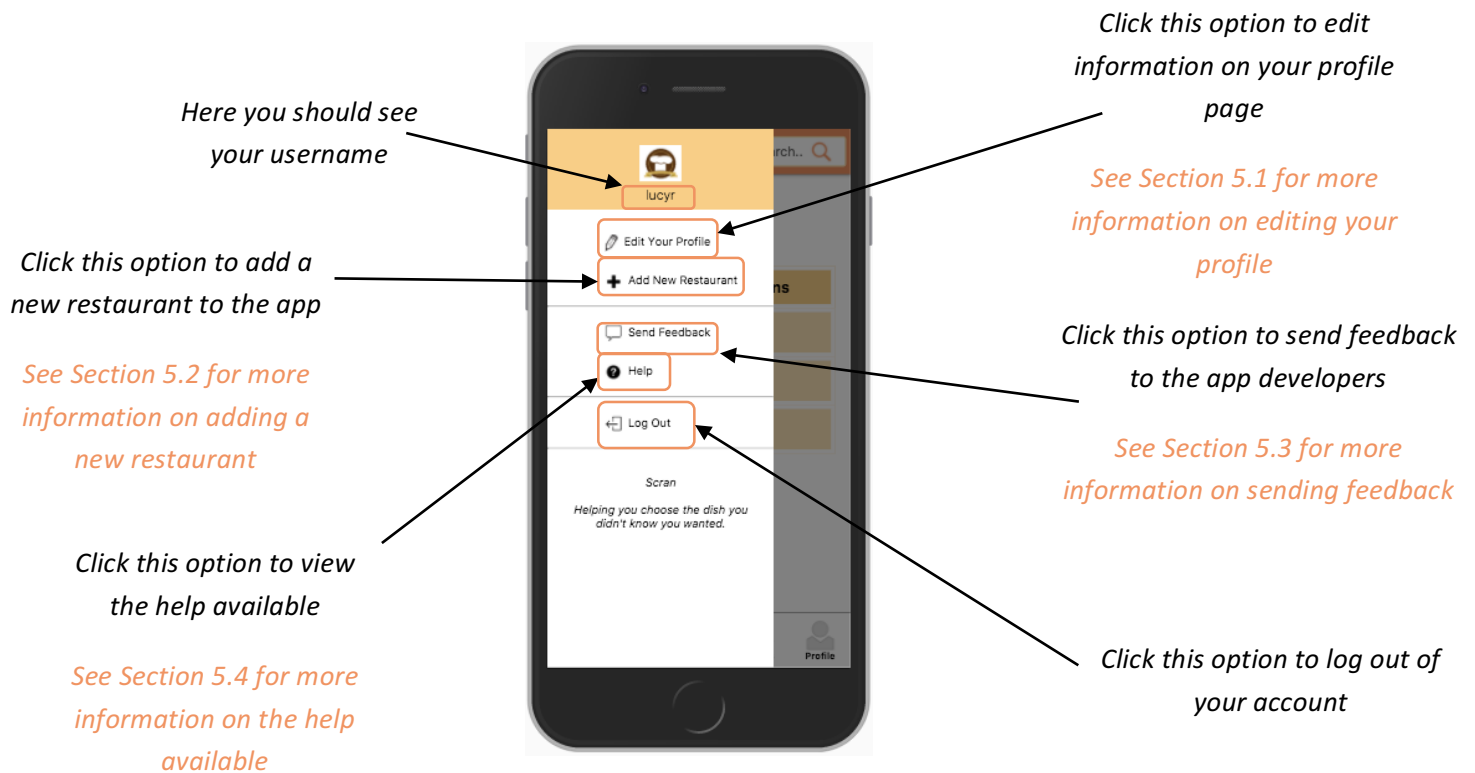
Here you should see your username

Click this option to add a new restaurant to the app

See Section 5.2 for more information on adding a new restaurant

Click this option to view the help available

See Section 5.4 for more information on the help available

lucyr

Edit Your Profile

Add New Restaurant

Send Feedback

Help

Log Out

Scran

Helping you choose the dish you didn't know you wanted.

rch..

ns

Profile

Click this option to edit information on your profile page

See Section 5.1 for more information on editing your profile

Click this option to send feedback to the app developers

See Section 5.3 for more information on sending feedback

Click this option to log out of your account